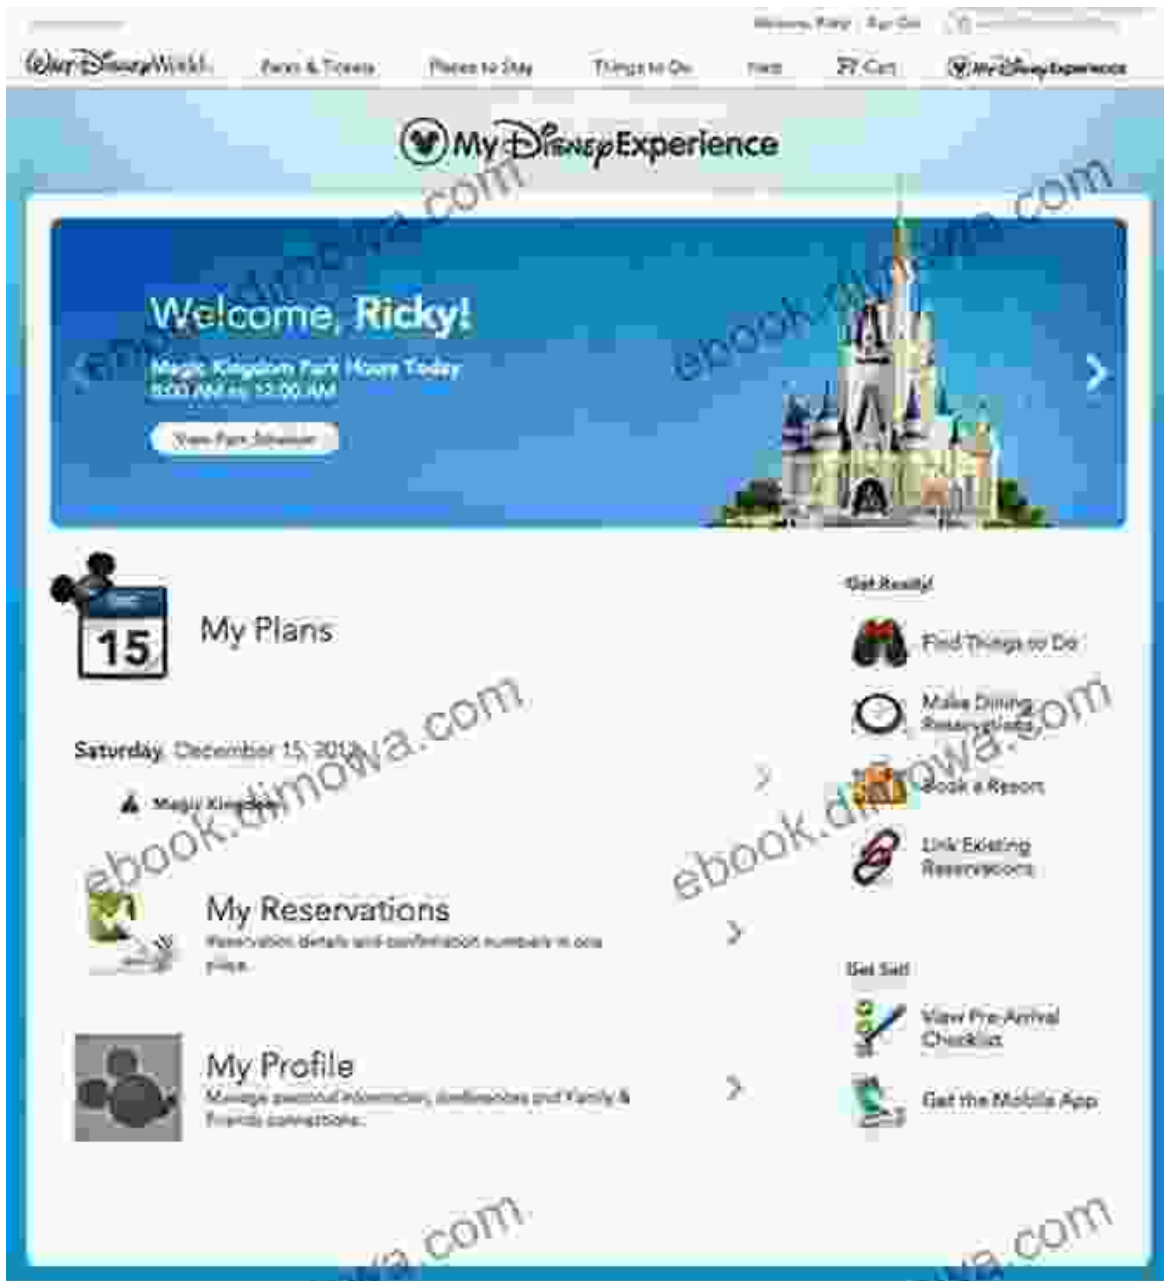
Welcome, Ricky | Sign Out

Walt Disney World. Parks & Tickets Places to Stay Things to Do Help Cart My Disney Experience

My Disney Experience

Welcome, Ricky!

Magic Kingdom Park Hours Today

9:00 AM to 12:00 AM

View Park Schedule

15

My Plans

Saturday, December 15, 2012

Magic Kingdom

My Reservations

Reservation details and confirmation numbers in one place.

My Profile

Manage personal information, preferences and Family & Friends connections.

Get Ready!

Find Things to Do

Make Dining Reservations

Book a Resort

Link Existing Reservations

Get Set!

View Pre-Arrival Checklist

Get the Mobile App

ebook.dimowa.com